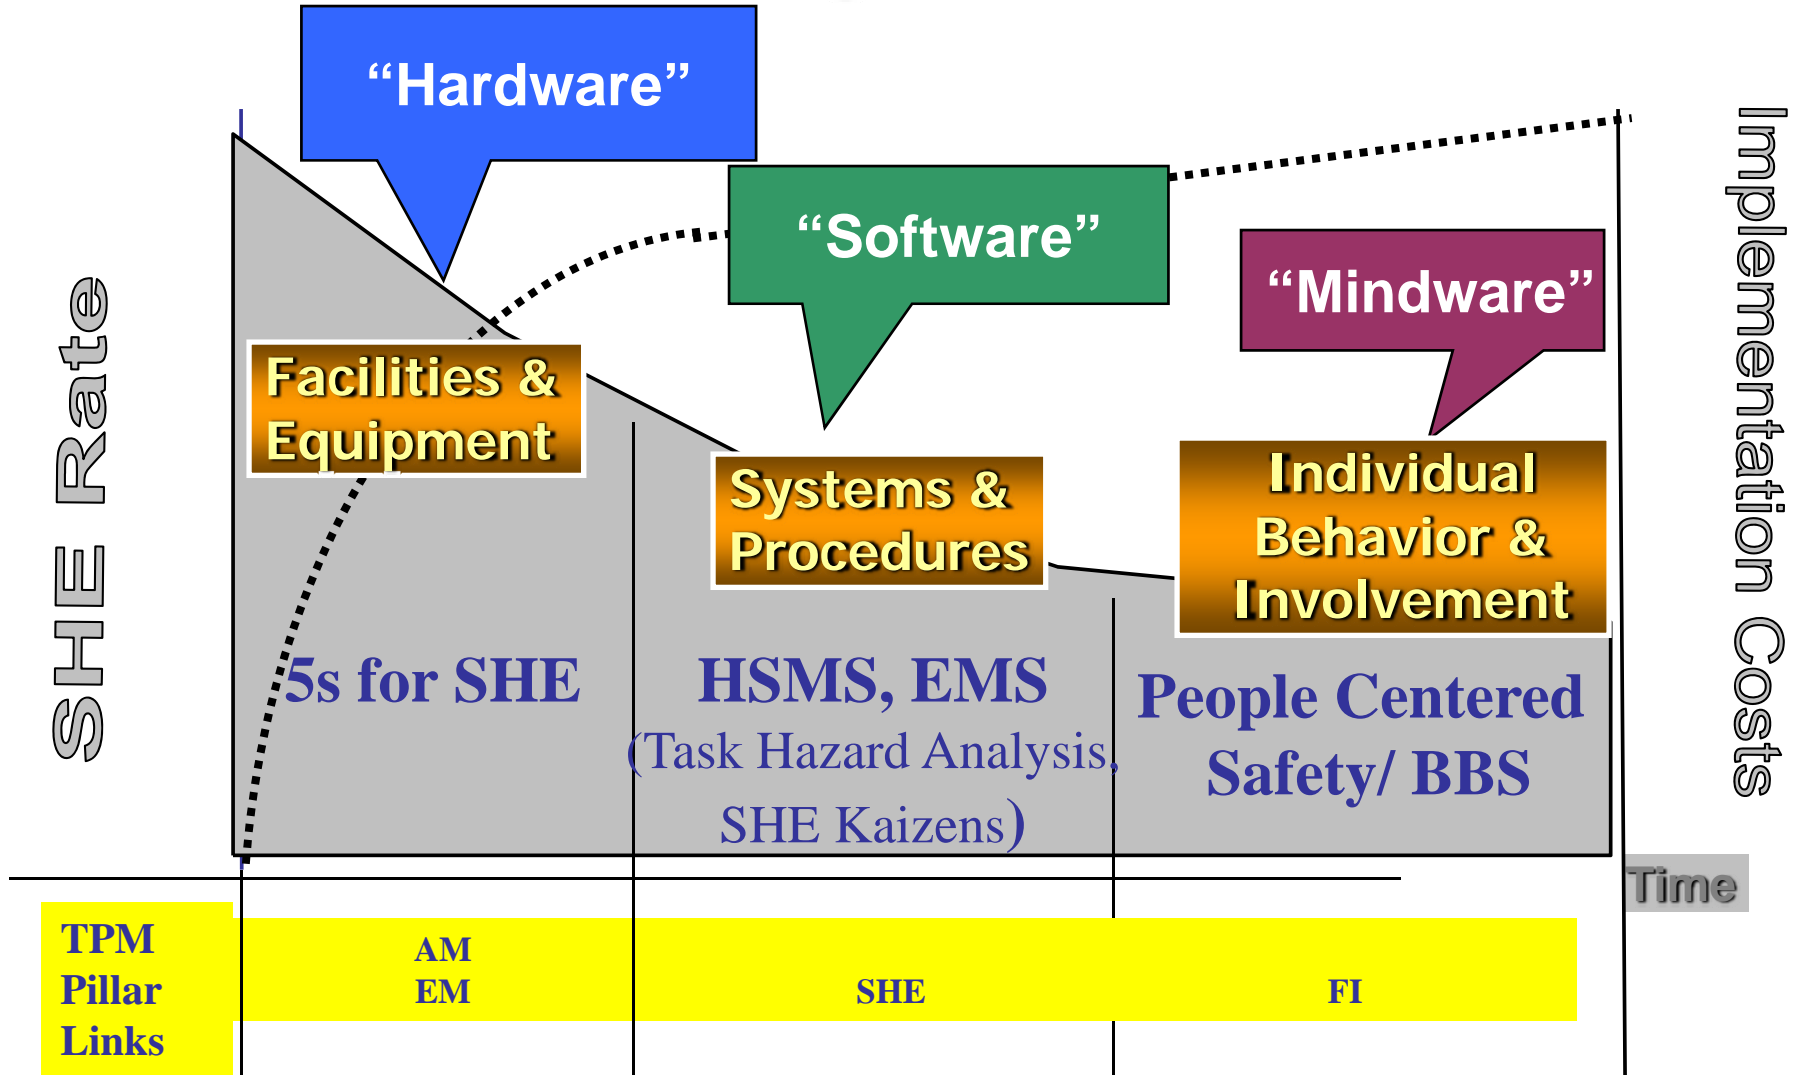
“Hardware”

“Software”

“Mindware”

SHE Rate

Implementation Costs

Facilities & Equipment

Systems & Procedures

Individual Behavior & Involvement

5s for SHE

HSMS, EMS (Task Hazard Analysis, SHE Kaizens)

People Centered Safety/ BBS

Time

TPM Pillar Links

AM EM

SHE

FI